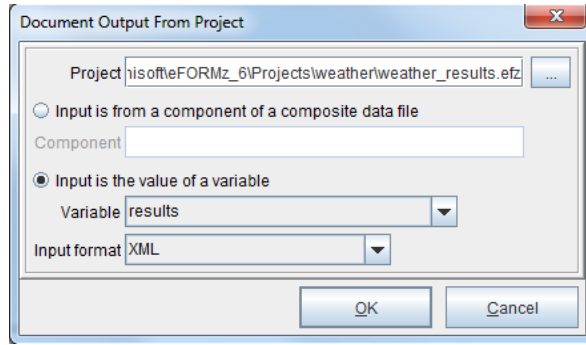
Document Output From Project

Project nisoft\eFORMz_6\Projects\weather\weather_results.efz ...

Input is from a component of a composite data file

Component

Input is the value of a variable

Variable results

Input format XML

OK Cancel